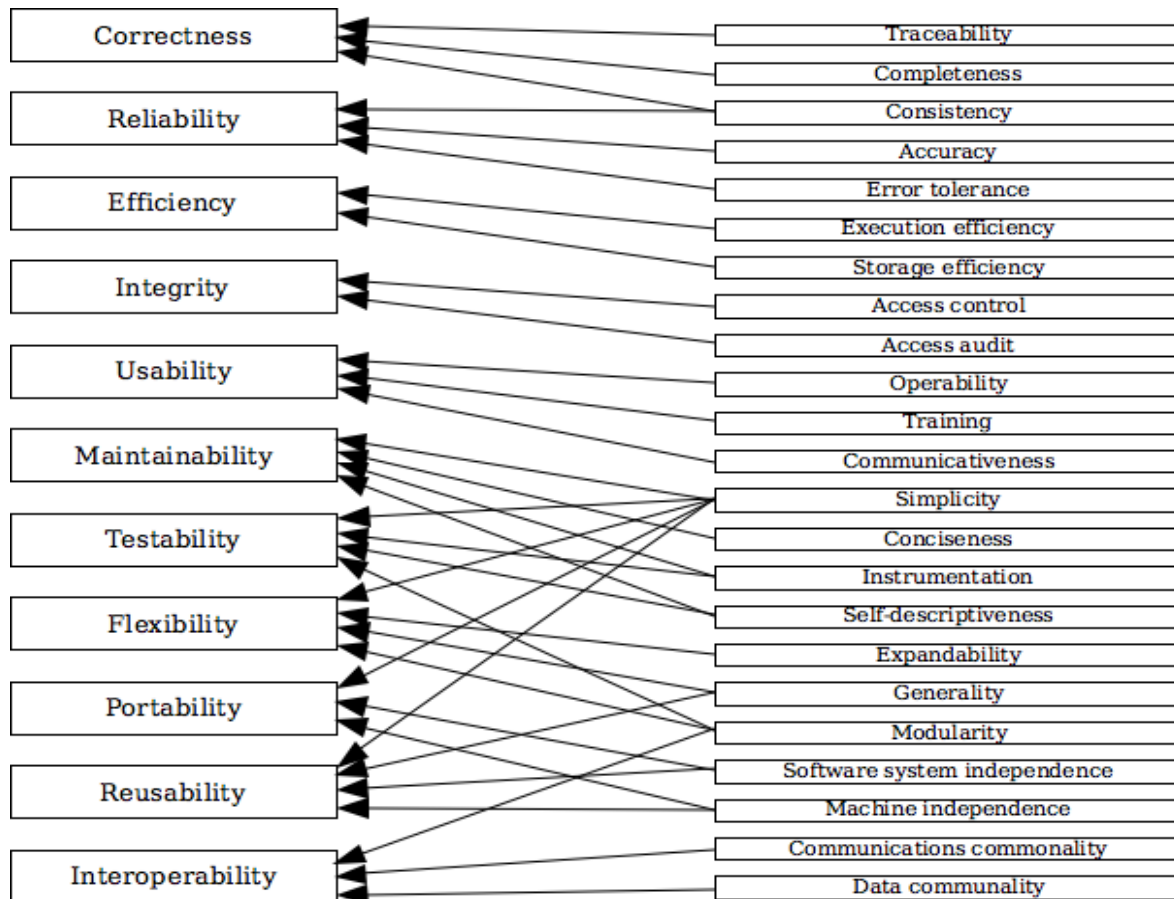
Correctness
Reliability
Efficiency
Integrity
Usability
Maintainability
Testability
Flexibility
Portability
Reusability
Interoperability

Traceability
Completeness
Consistency
Accuracy
Error tolerance
Execution efficiency
Storage efficiency
Access control
Access audit
Operability
Training
Communicativeness
Simplicity
Conciseness
Instrumentation
Self-descriptiveness
Expandability
Generality
Modularity
Software system independence
Machine independence
Communications commonality
Data communality